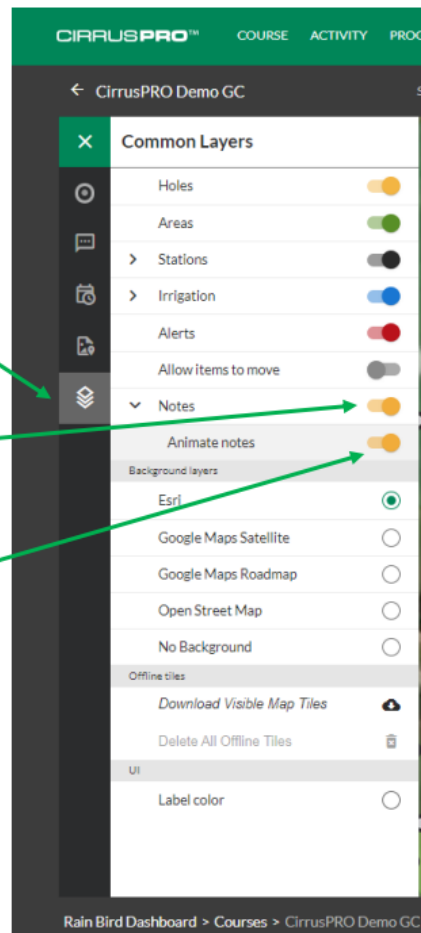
CIRRUSPRO™ COURSE ACTIVITY PRO

← CirrusPRO Demo GC

Common Layers

Holes

Areas

Stations

Irrigation

Alerts

Allow items to move

Notes

Animate notes

Background layers

Esri

Google Maps Satellite

Google Maps Roadmap

Open Street Map

No Background

Offline tiles

Download Visible Map Tiles

Delete All Offline Tiles

UI

Label color

Rain Bird Dashboard > Courses > CirrusPRO Demo GC